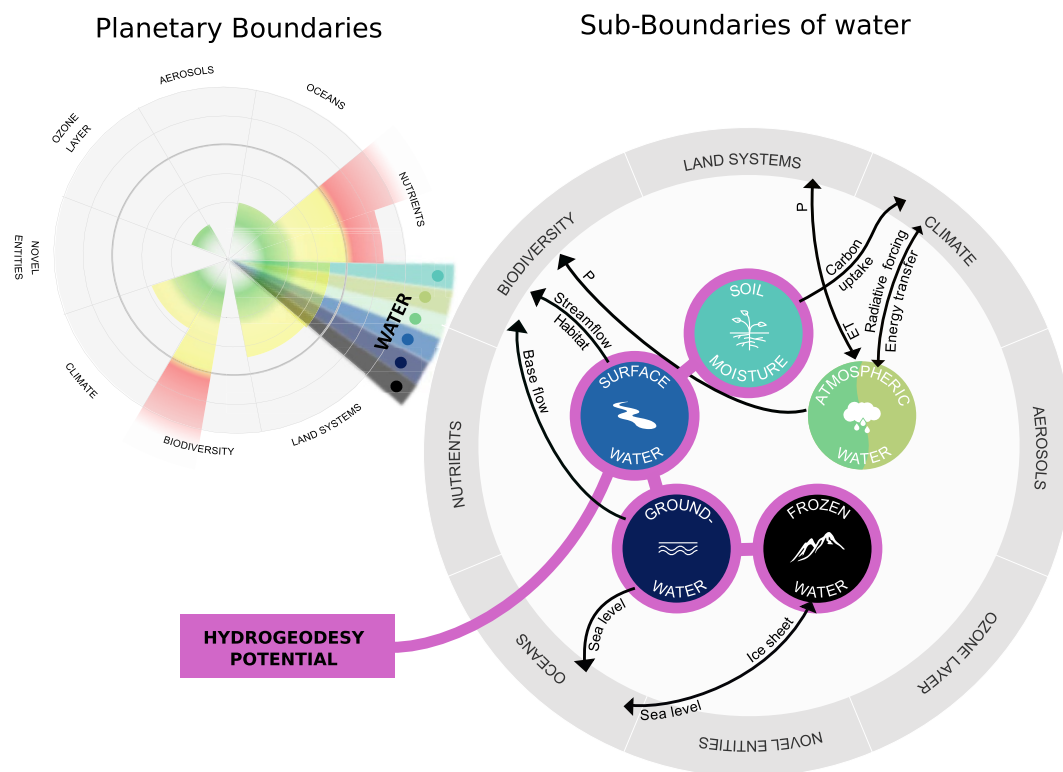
Planetary Boundaries

AEROSOLS
OCEANS
OZONE LAYER
NUTRIENTS
NOVEL ENTITIES
WATER
CLIMATE
LAND SYSTEMS
BIODIVERSITY

Sub-Boundaries of water

LAND SYSTEMS
CLIMATE
BIODIVERSITY
AEROSOLS
NUTRIENTS
OZONE LAYER
OCEANS
NOVEL ENTITIES

P
P
Carbon uptake
Radiative forcing
Energy transfer
ET
Streamflow
Habitat
Base flow
Sea level
Ice sheet
Sea level

SOIL MOISTURE
SURFACE WATER
ATMOSPHERIC WATER
GROUND-WATER
FROZEN WATER

HYDROGEODESY POTENTIAL